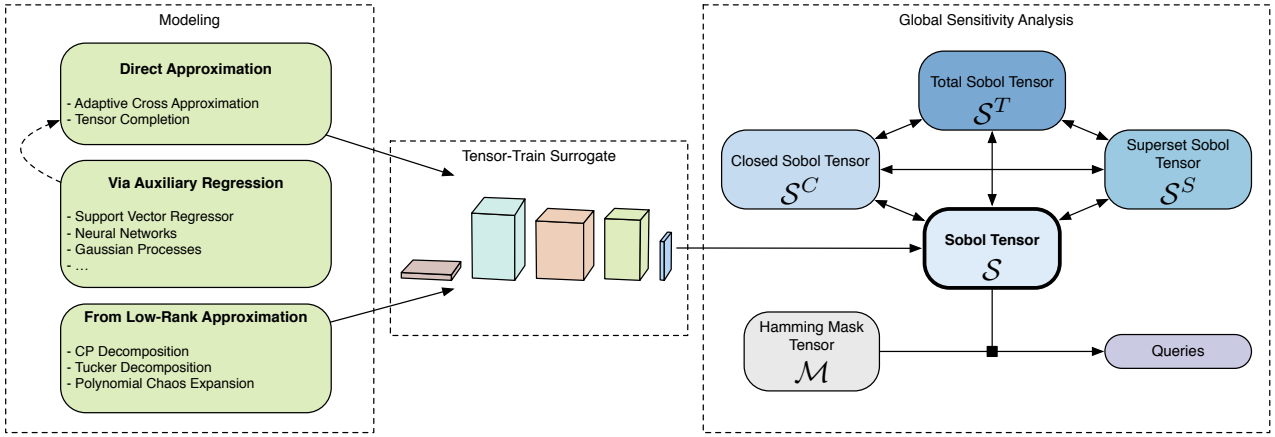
Modeling

**Direct Approximation**

- Adaptive Cross Approximation
- Tensor Completion

**Via Auxiliary Regression**

- Support Vector Regressor
- Neural Networks
- Gaussian Processes
- ...

**From Low-Rank Approximation**

- CP Decomposition
- Tucker Decomposition
- Polynomial Chaos Expansion

Tensor-Train Surrogate

Global Sensitivity Analysis

Total Sobol Tensor
$\mathcal{S}^T$

Closed Sobol Tensor
$\mathcal{S}^C$

Superset Sobol Tensor
$\mathcal{S}^S$

**Sobol Tensor**
$\mathcal{S}$

Hamming Mask Tensor
$\mathcal{M}$

Queries